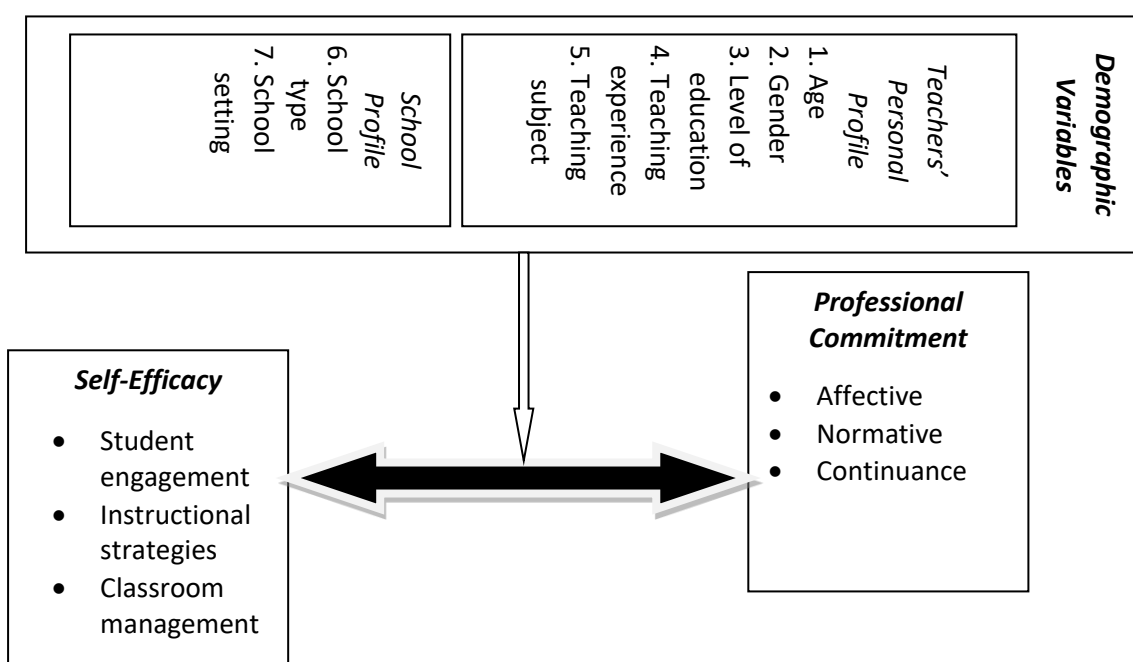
Demographic Variables

Teachers' Personal Profile
1. Age
2. Gender
3. Level of education
4. Teaching experience
5. Teaching subject

School Profile
6. School type
7. School setting

Self-Efficacy
- Student engagement
- Instructional strategies
- Classroom management

Professional Commitment
- Affective
- Normative
- Continuance